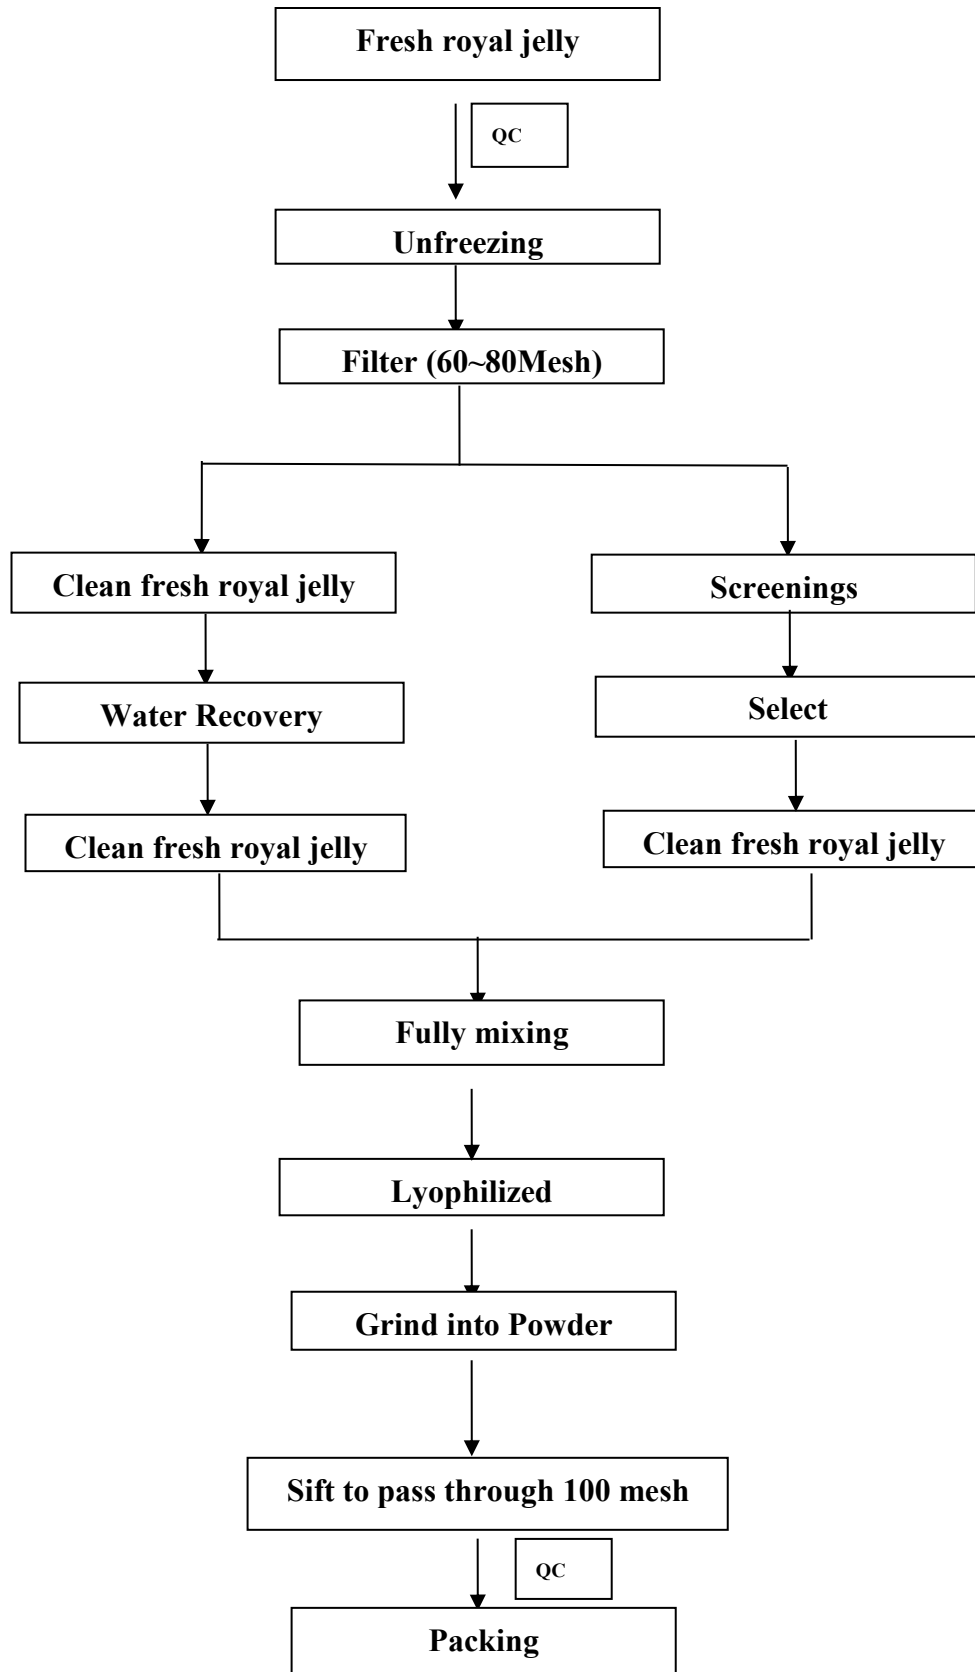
Fresh royal jelly

QC

Unfreezing

Filter (60~80Mesh)

Clean fresh royal jelly

Screenings

Water Recovery

Select

Clean fresh royal jelly

Clean fresh royal jelly

Fully mixing

Lyophilized

Grind into Powder

Sift to pass through 100 mesh

QC

Packing